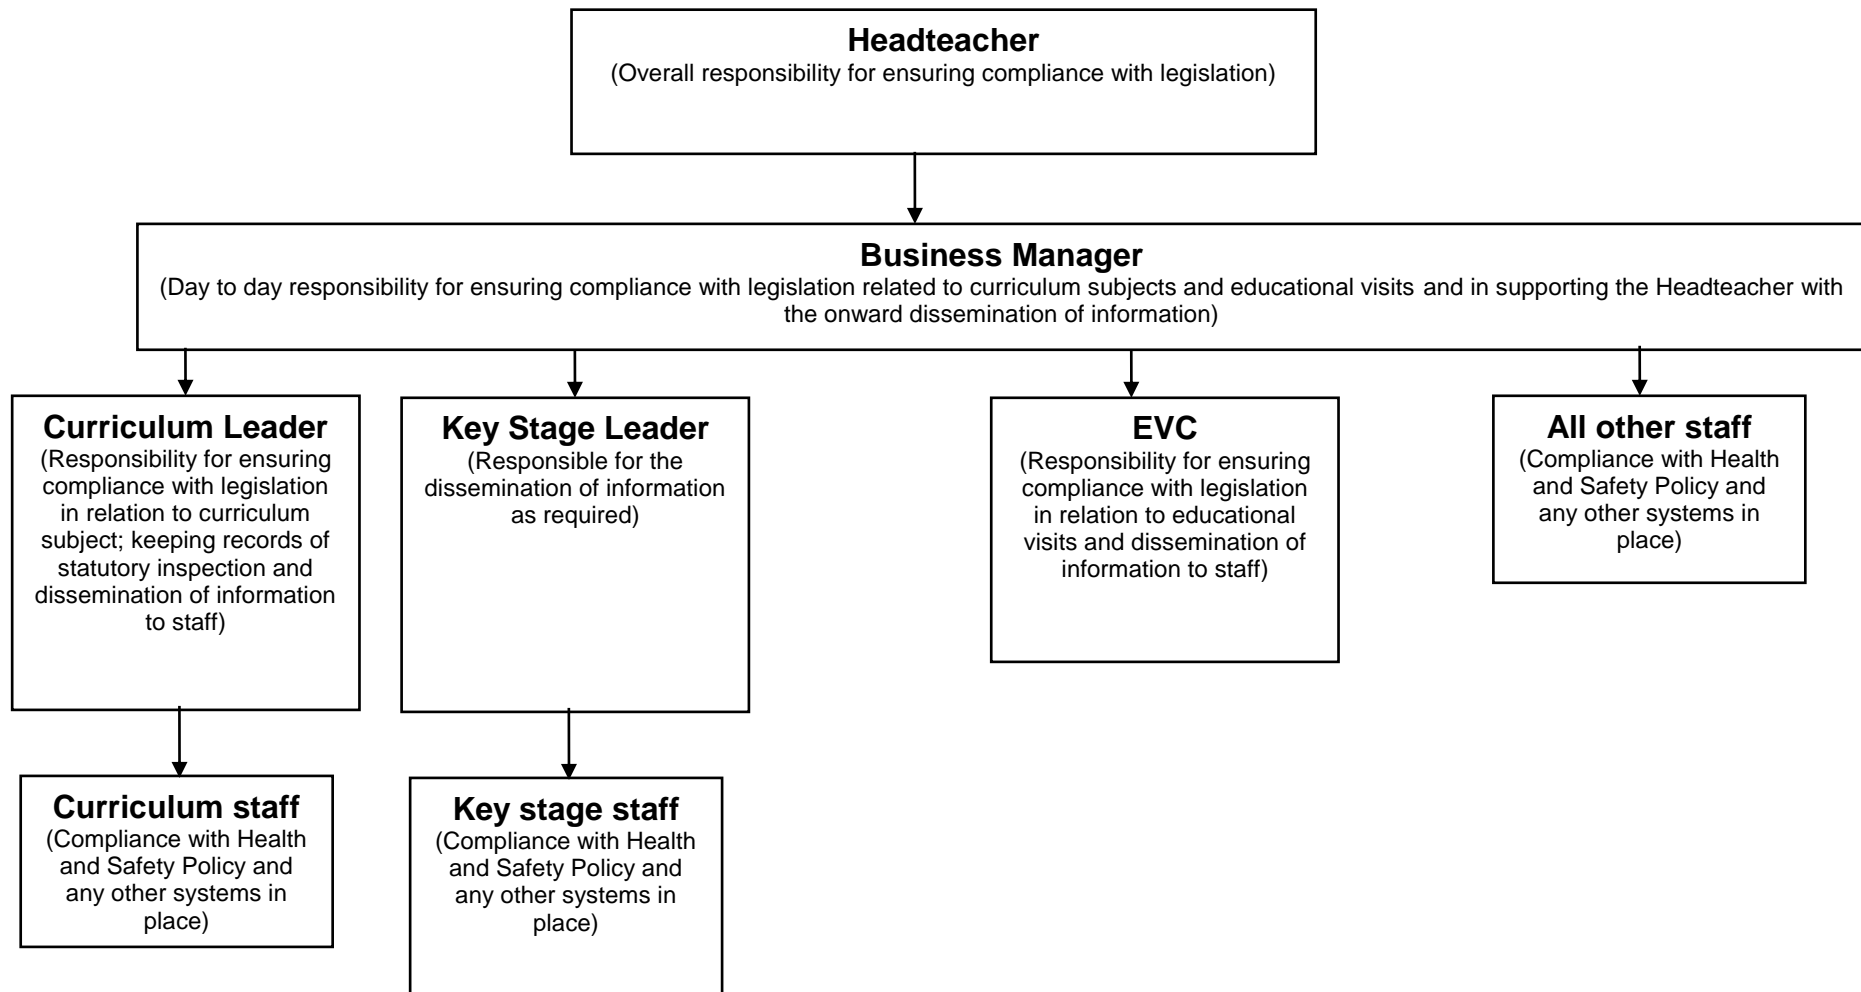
Headteacher
(Overall responsibility for ensuring compliance with legislation)

Business Manager
(Day to day responsibility for ensuring compliance with legislation related to curriculum subjects and educational visits and in supporting the Headteacher with the onward dissemination of information)

Curriculum Leader
(Responsibility for ensuring compliance with legislation in relation to curriculum subject; keeping records of statutory inspection and dissemination of information to staff)

Key Stage Leader
(Responsible for the dissemination of information as required)

EVC
(Responsibility for ensuring compliance with legislation in relation to educational visits and dissemination of information to staff)

All other staff
(Compliance with Health and Safety Policy and any other systems in place)

Curriculum staff
(Compliance with Health and Safety Policy and any other systems in place)

Key stage staff
(Compliance with Health and Safety Policy and any other systems in place)